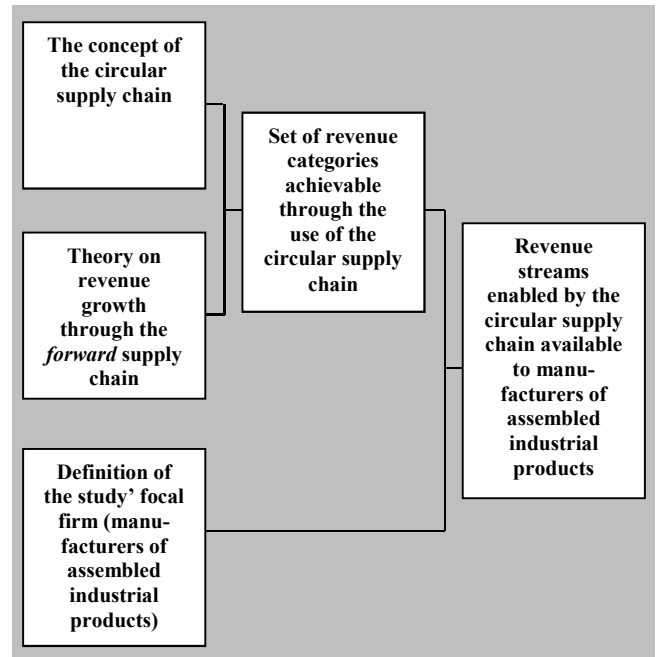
The concept of the circular supply chain

Theory on revenue growth through the *forward* supply chain

Set of revenue categories achievable through the use of the circular supply chain

Definition of the study' focal firm (manufacturers of assembled industrial products)

Revenue streams enabled by the circular supply chain available to manufacturers of assembled industrial products